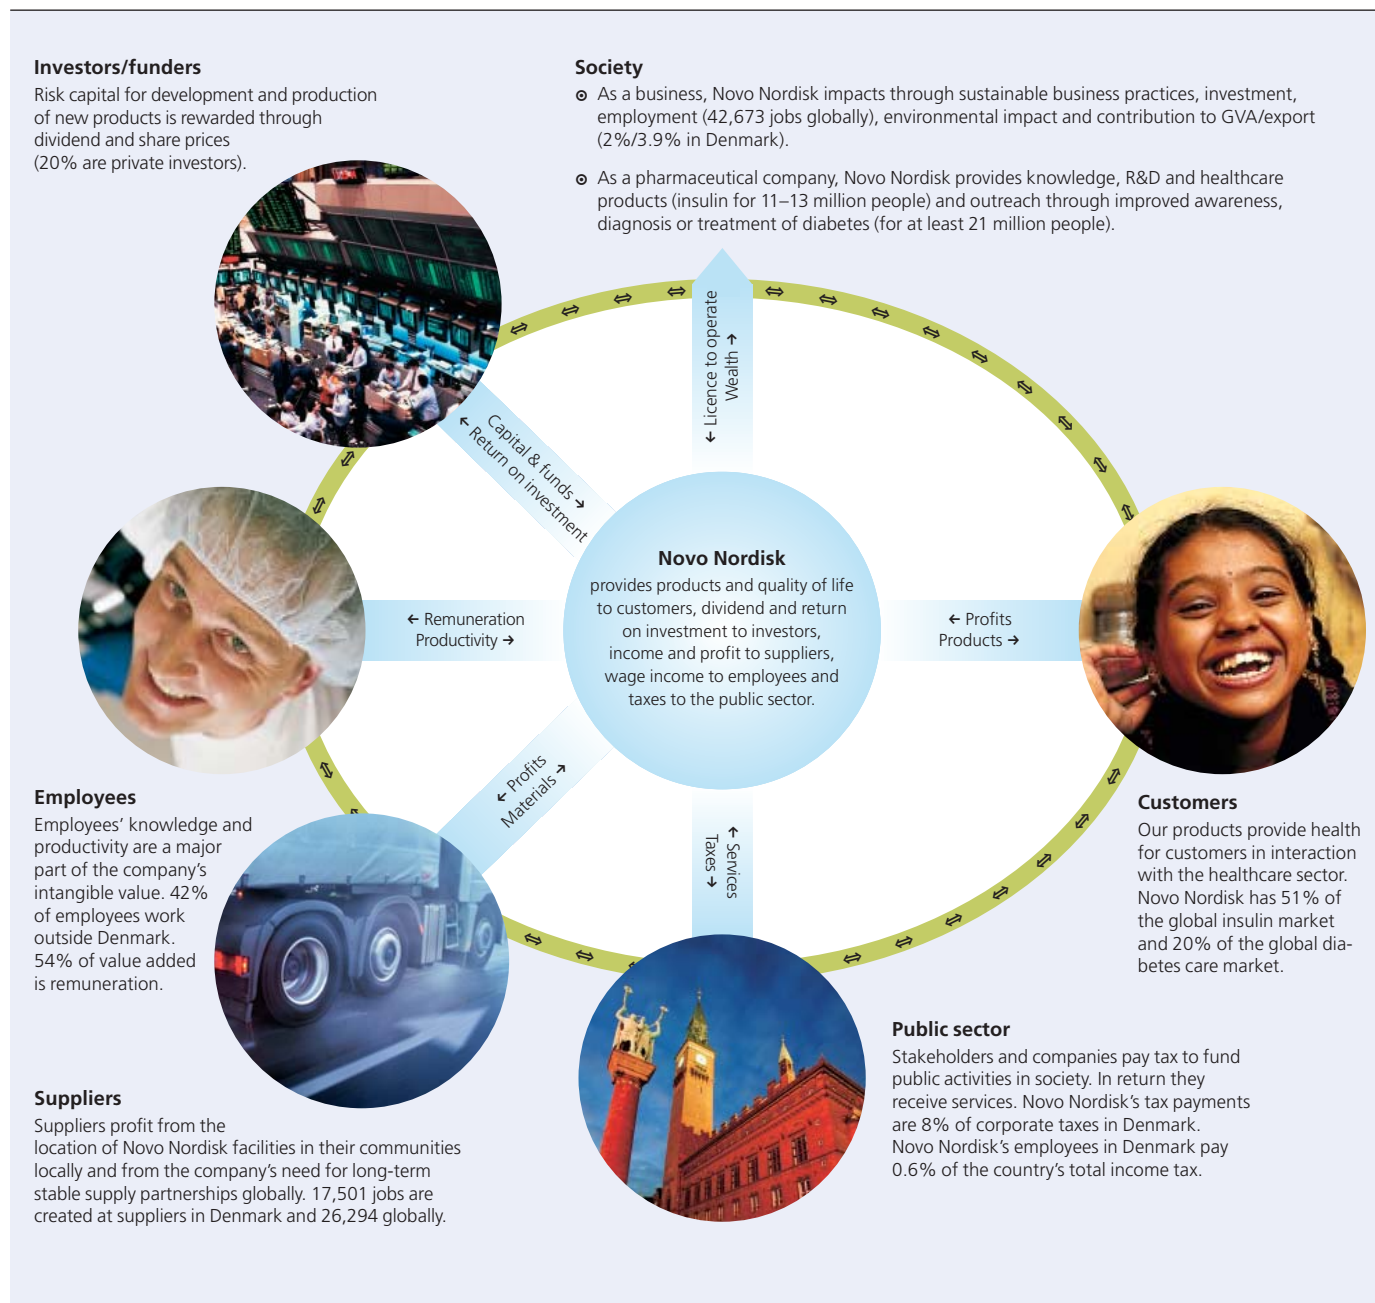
**Investors/funders**
Risk capital for development and production of new products is rewarded through dividend and share prices (20% are private investors).

**Society**
⊙ As a business, Novo Nordisk impacts through sustainable business practices, investment, employment (42,673 jobs globally), environmental impact and contribution to GVA/export (2%/3.9% in Denmark).

⊙ As a pharmaceutical company, Novo Nordisk provides knowledge, R&D and healthcare products (insulin for 11–13 million people) and outreach through improved awareness, diagnosis or treatment of diabetes (for at least 21 million people).

← Licence to operate
Wealth →

Capital & funds →
← Return on investment

**Novo Nordisk**
provides products and quality of life to customers, dividend and return on investment to investors, income and profit to suppliers, wage income to employees and taxes to the public sector.

← Remuneration
Productivity →

← Profits
Products →

← Profits
Materials →

← Services
Taxes →

**Employees**
Employees' knowledge and productivity are a major part of the company's intangible value. 42% of employees work outside Denmark. 54% of value added is remuneration.

**Customers**
Our products provide health for customers in interaction with the healthcare sector. Novo Nordisk has 51% of the global insulin market and 20% of the global diabetes care market.

**Public sector**
Stakeholders and companies pay tax to fund public activities in society. In return they receive services. Novo Nordisk's tax payments are 8% of corporate taxes in Denmark. Novo Nordisk's employees in Denmark pay 0.6% of the country's total income tax.

**Suppliers**
Suppliers profit from the location of Novo Nordisk facilities in their communities locally and from the company's need for long-term stable supply partnerships globally. 17,501 jobs are created at suppliers in Denmark and 26,294 globally.